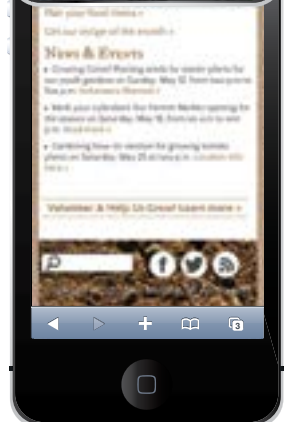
Plan your food menu »

Get our recipe of the month »

News & Events

• Growing Grow! Planting seeds for starter plants for our youth gardens on Sunday, May 12. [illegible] Volunteers Wanted »

• Mark your calendars! Our Farmers Market opening for the season on Saturday, May 18, from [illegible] Read more »

• Gardening how-to session for growing tomato plants on Saturday, May 25 at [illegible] Location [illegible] here »

Volunteer & Help Us Grow! Learn more »

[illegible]